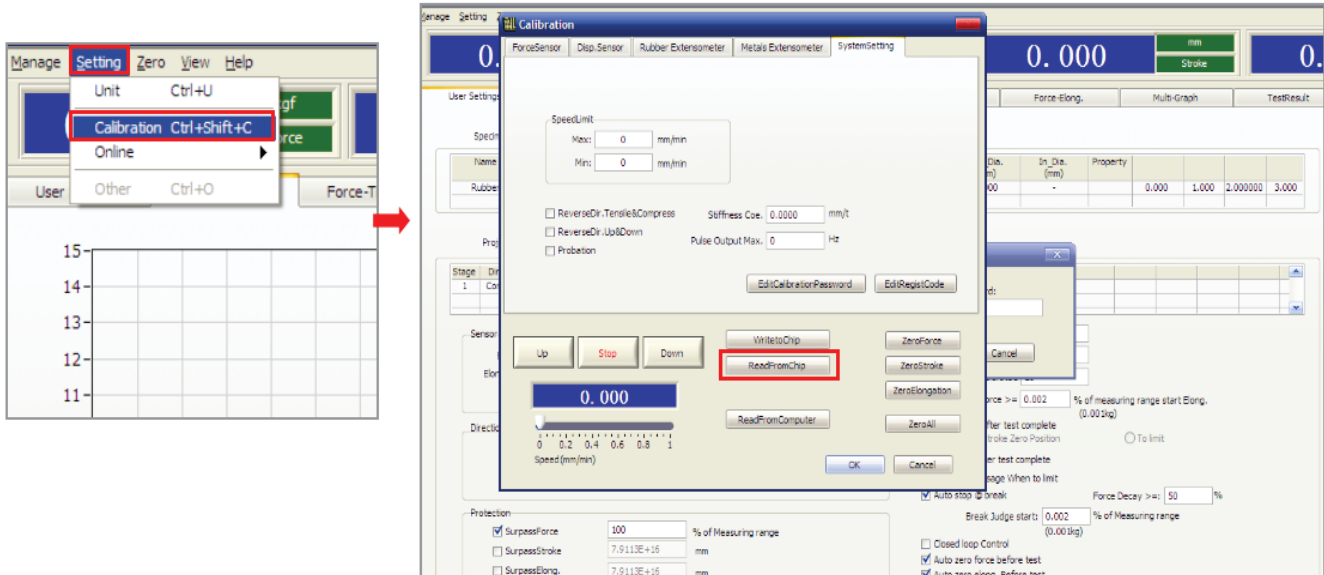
Manage Setting Zero View Help

Unit Ctrl+U

Calibration Ctrl+Shift+C

Online

Other Ctrl+O

gf

rce

User

Force-T

15

14

13

12

11

Manage Setting

Calibration

ForceSensor | Disp.Sensor | Rubber Extensometer | Metals Extensometer | SystemSetting

SpeedLimit

Max: 0 mm/min

Min: 0 mm/min

ReverseDir.Tensile&Compress

ReverseDir.Up&Down

Probation

Stiffness Coe. 0.0000 mm/t

Pulse Output Max. 0 Hz

EditCalibrationPassword

EditRegistCode

Up

Stop

Down

WritetoChip

ReadFromChip

ZeroForce

ZeroStroke

ZeroElongation

0.000

0 0.2 0.4 0.6 0.8 1

Speed(mm/min)

ReadFromComputer

ZeroAll

OK

Cancel

0.

0.000

mm

Stroke

0.

User Settings

Force-Elong.

Multi-Graph

TestResult

Specim

Name

Dia. (mm)

In_Dia. (mm)

Property

Rubber

00

-

0.000

1.000

2.000000

3.000

Proj

Stage

Di

1

Co

rd:

Cancel

Sensor

Elon

orce >= 0.002 % of measuring range start Elong.

(0.001kg)

fter test complete

troke Zero Position

To limit

Directi

er test complete

sage When to limit

Auto stop @ break

Force Decay >=: 50 %

Break Judge start: 0.002 % of Measuring range

(0.001kg)

Closed loop Control

Auto zero force before test

Auto zero elong. Before test

Protection

SurpassForce 100 % of Measuring range

SurpassStroke 7.9113E+16 mm

SurpassElong. 7.9113E+16 mm